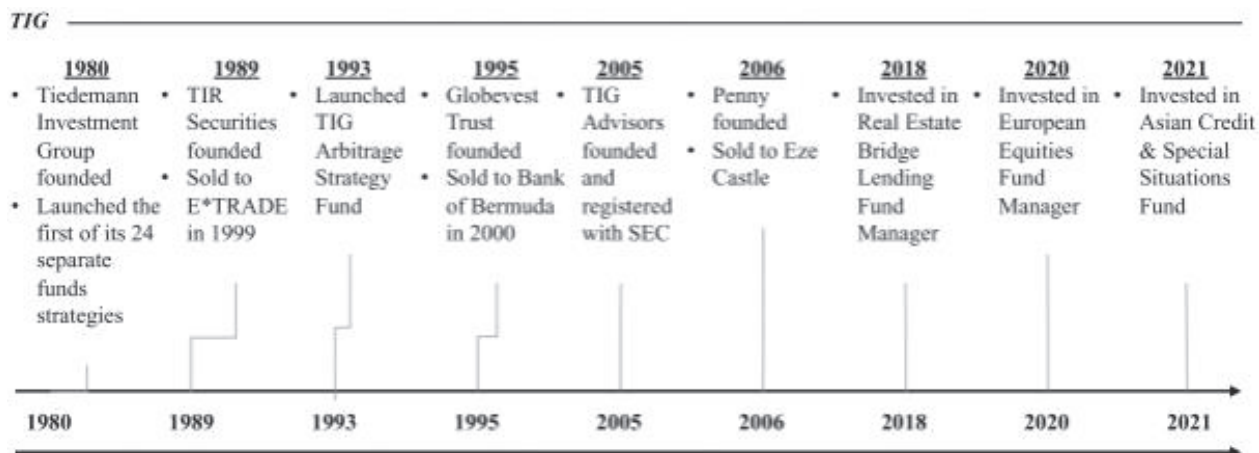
TIG

1980
• Tiedemann Investment Group founded
• Launched the first of its 24 separate funds strategies

1989
• TIR Securities founded
• Sold to E*TRADE in 1999

1993
• Launched TIG Arbitrage Strategy Fund

1995
• Globevest Trust founded
• Sold to Bank of Bermuda in 2000

2005
• TIG Advisors founded and registered with SEC

2006
• Penny founded
• Sold to Eze Castle

2018
• Invested in Real Estate Bridge Lending Fund Manager

2020
• Invested in European Equities Fund Manager

2021
• Invested in Asian Credit & Special Situations Fund

1980 1989 1993 1995 2005 2006 2018 2020 2021